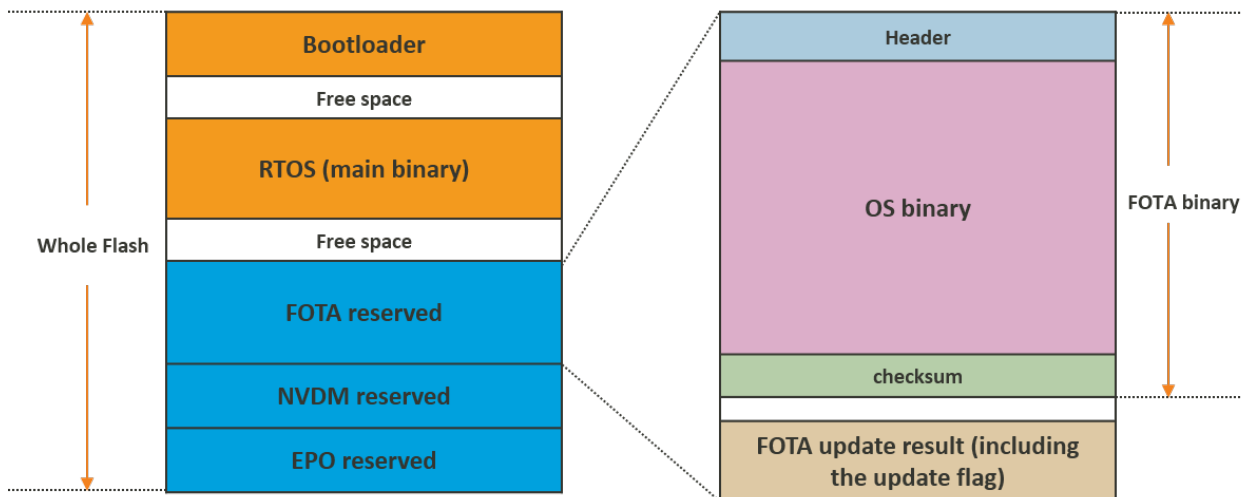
Whole Flash

Bootloader

Free space

RTOS (main binary)

Free space

FOTA reserved

NVDM reserved

EPO reserved

Header

OS binary

checksum

FOTA update result (including the update flag)

FOTA binary